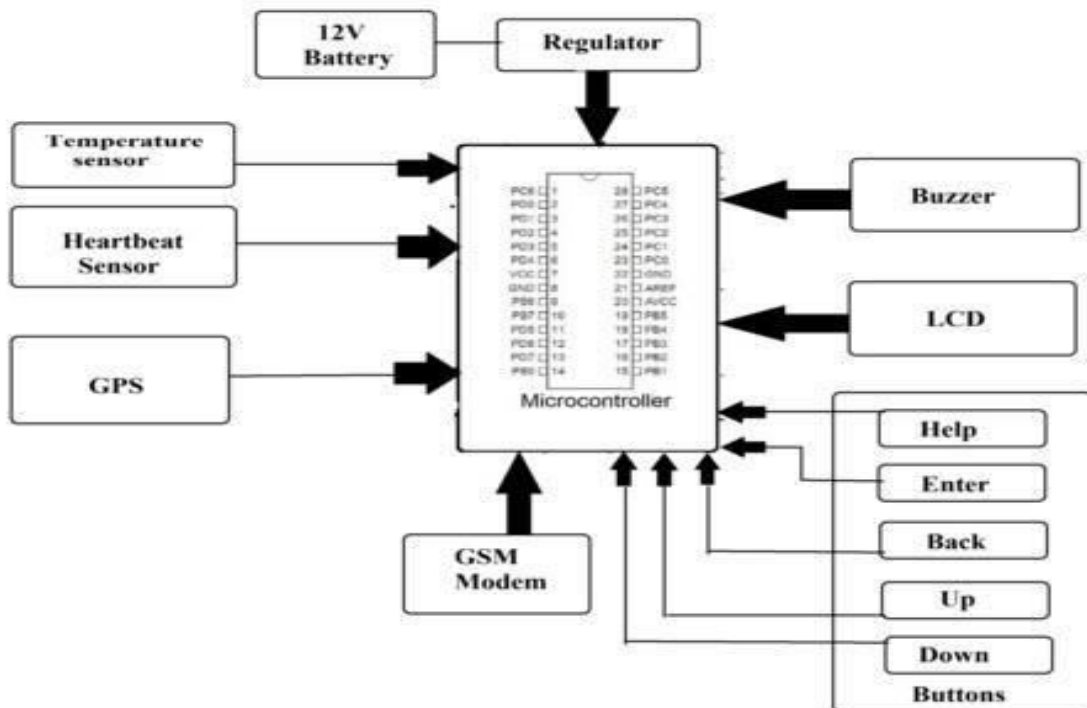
12V Battery

Regulator

Temperature sensor

Heartbeat Sensor

GPS

Buzzer

LCD

PC6 1
PD0 2
PD1 3
PD2 4
PD3 5
PD4 6
VCC 7
GND 8
PB6 9
PB7 10
PD5 11
PD6 12
PD7 13
PB0 14

28 PC5
27 PC4
26 PC3
25 PC2
24 PC1
23 PC0
22 GND
21 AREF
20 AVCC
19 PB5
18 PB4
17 PB3
16 PB2
15 PB1

Microcontroller

GSM Modem

Help

Enter

Back

Up

Down

Buttons